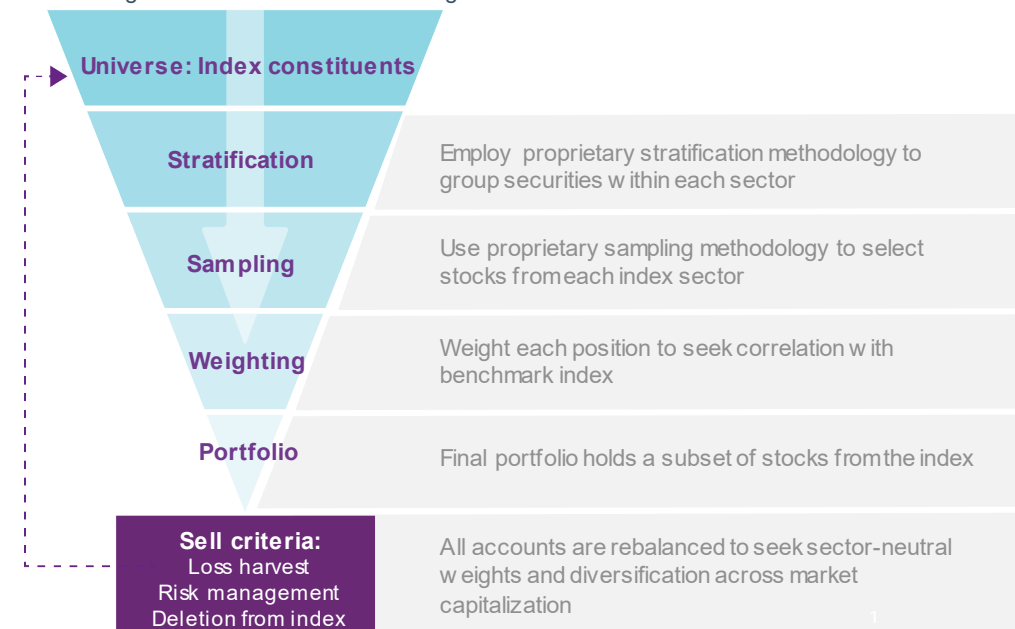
Universe: Index constituents

Stratification

Employ proprietary stratification methodology to group securities w ithin each sector

Sampling

Use proprietary sampling methodology to select stocks fromeach index sector

Weighting

Weight each position to seek correlation w ith benchmark index

Portfolio

Final portfolio holds a subset of stocks fromthe index

Sell criteria:
Loss harvest
Risk management
Deletion from index

All accounts are rebalanced to seek sector-neutral w eights and diversification across market capitalization

1